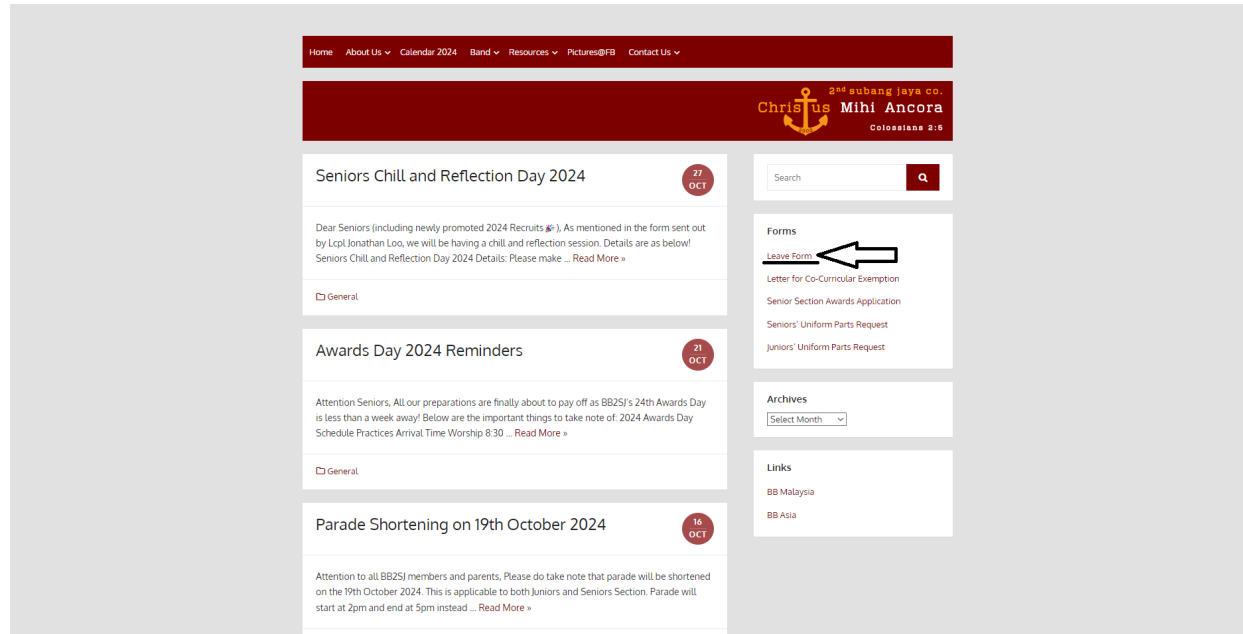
Home About Us Calendar 2024 Band Resources Pictures@FB Contact Us

2nd subang jaya co.
Christus Mihi Ancora
Colossians 2:6

Seniors Chill and Reflection Day 2024

27 OCT

Dear Seniors (including newly promoted 2024 Recruits 🎉), As mentioned in the form sent out by Lcpl Jonathan Loo, we will be having a chill and reflection session. Details are as below! Seniors Chill and Reflection Day 2024 Details: Please make … Read More »

General

Awards Day 2024 Reminders

21 OCT

Attention Seniors, All our preparations are finally about to pay off as BB2SJ's 24th Awards Day is less than a week away! Below are the important things to take note of: 2024 Awards Day Schedule Practices Arrival Time Worship 8:30 … Read More »

General

Parade Shortening on 19th October 2024

16 OCT

Attention to all BB2SJ members and parents, Please do take note that parade will be shortened on the 19th October 2024. This is applicable to both Juniors and Seniors Section. Parade will start at 2pm and end at 5pm instead … Read More »

Search

Forms

Leave Form
Letter for Co-Curricular Exemption
Senior Section Awards Application
Seniors' Uniform Parts Request
Juniors' Uniform Parts Request

Archives

Select Month

Links

BB Malaysia
BB Asia